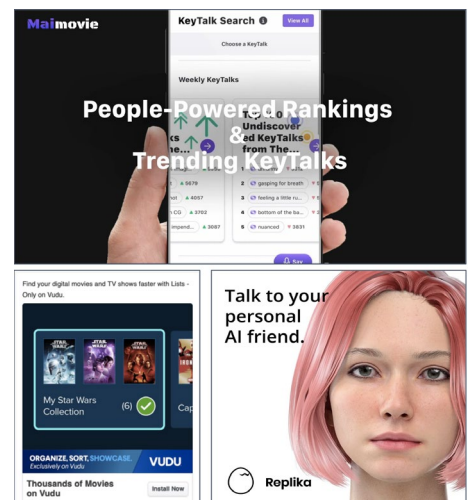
Maimovie

KeyTalk Search
View All
Choose a KeyTalk
Weekly KeyTalks

People-Powered Rankings
&
Trending KeyTalks

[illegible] Undiscover ed KeyTalks from The...

5679
4057
3702
3687
gasping for breath
feeling a little ru...
bottom of the ba...
nuanced
3831
Say

Find your digital movies and TV shows faster with Lists - Only on Vudu.

My Star Wars Collection
(6)
Cap

ORGANIZE, SORT, SHOWCASE.
Exclusively on Vudu
VUDU

Thousands of Movies on Vudu
Install Now

Talk to your personal AI friend.

Replika